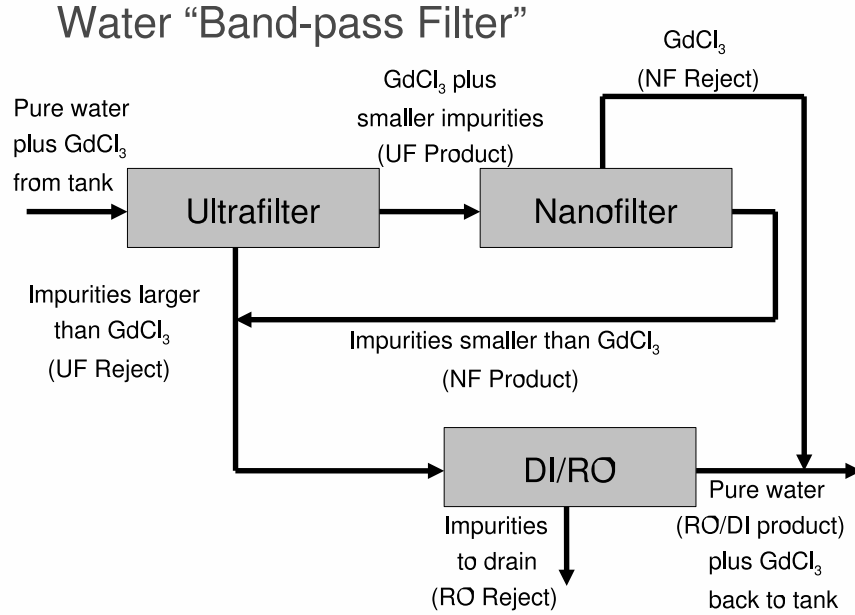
Water “Band-pass Filter”

Pure water plus $GdCl_3$ from tank

Ultrafilter

$GdCl_3$ plus smaller impurities (UF Product)

Nanofilter

$GdCl_3$ (NF Reject)

Impurities larger than $GdCl_3$ (UF Reject)

Impurities smaller than $GdCl_3$ (NF Product)

DI/RO

Impurities to drain (RO Reject)

Pure water (RO/DI product) plus $GdCl_3$ back to tank